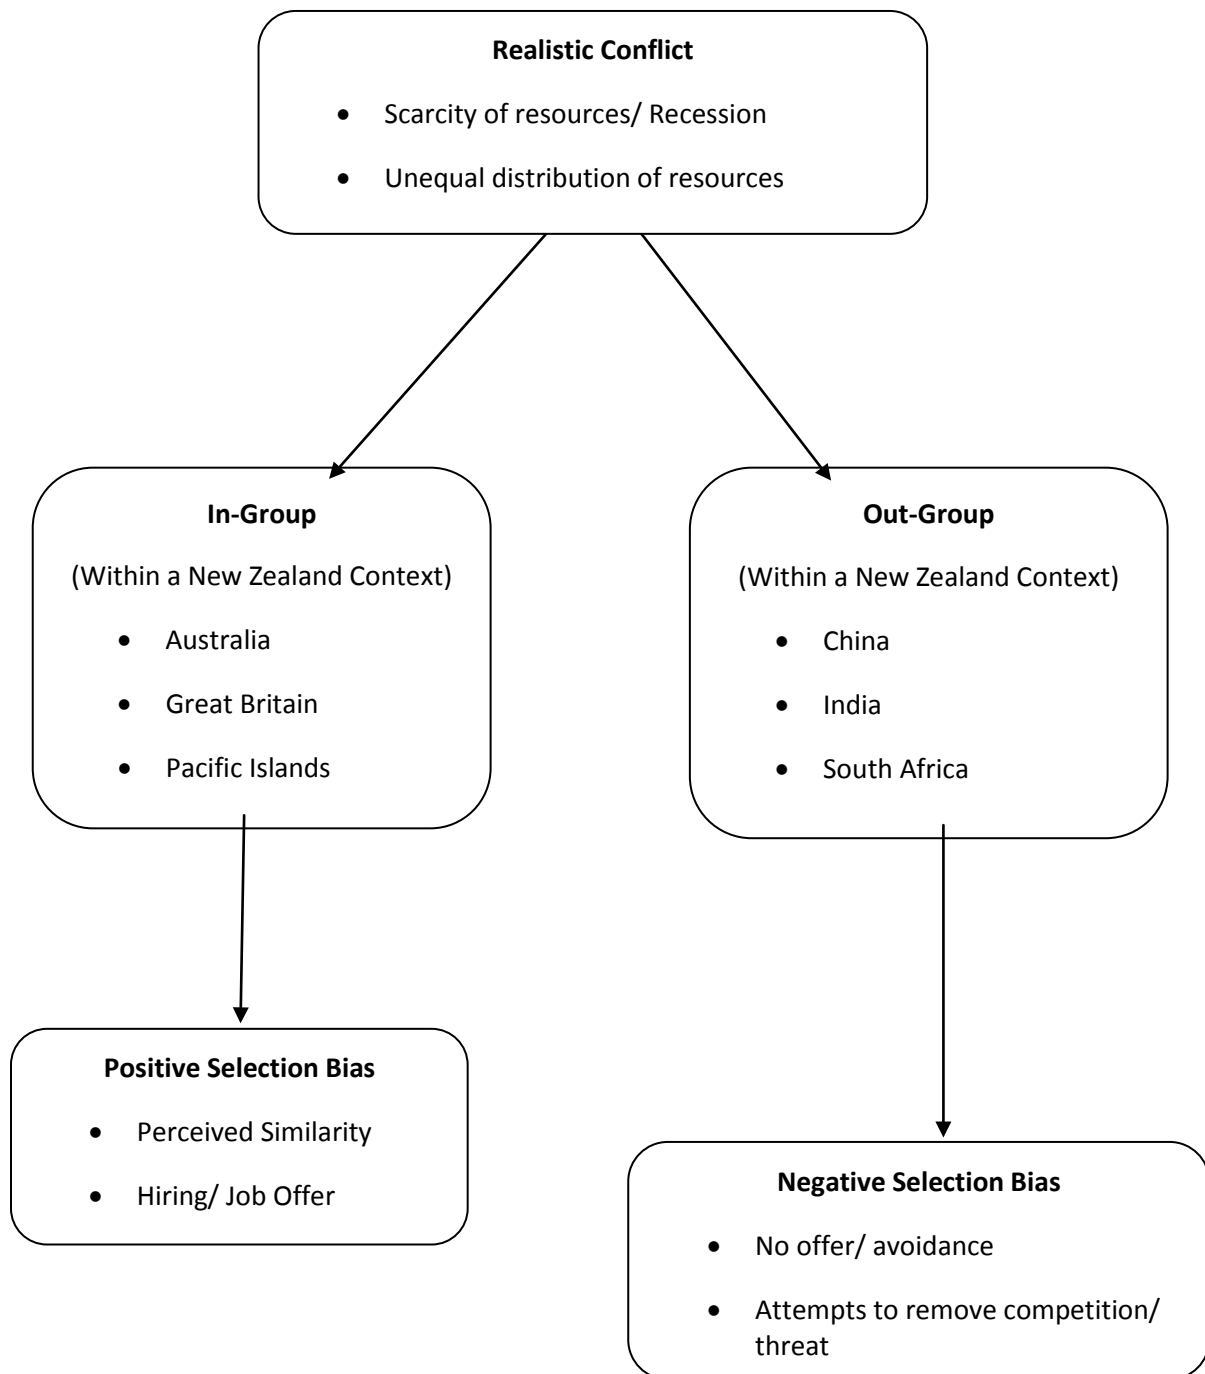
**Realistic Conflict**

- Scarcity of resources/ Recession
- Unequal distribution of resources

**In-Group**

(Within a New Zealand Context)

- Australia
- Great Britain
- Pacific Islands

**Out-Group**

(Within a New Zealand Context)

- China
- India
- South Africa

**Positive Selection Bias**

- Perceived Similarity
- Hiring/ Job Offer

**Negative Selection Bias**

- No offer/ avoidance
- Attempts to remove competition/ threat